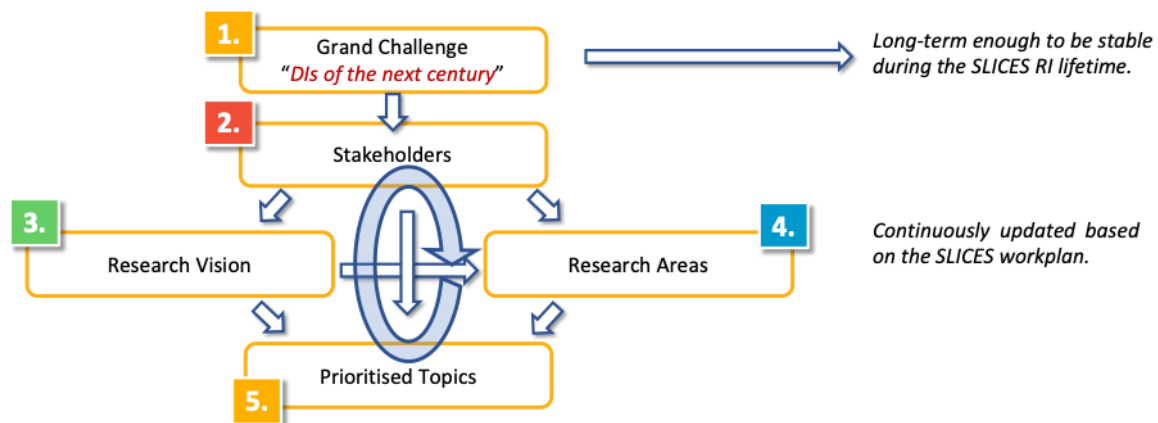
1.
Grand Challenge
"DIs of the next century"

Long-term enough to be stable during the SLICES RI lifetime.

2.
Stakeholders

3.
Research Vision

4.
Research Areas

Continuously updated based on the SLICES workplan.

Prioritised Topics
5.